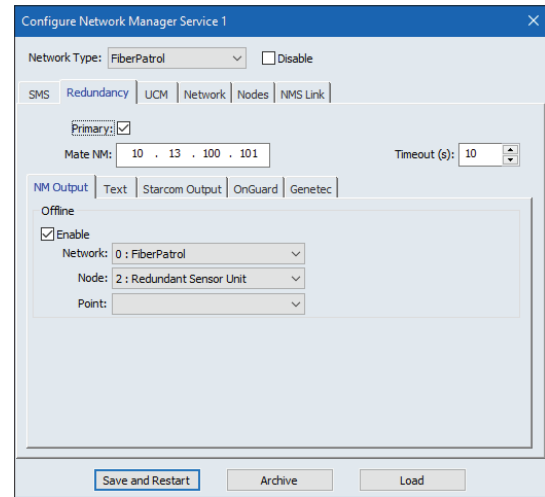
Configure Network Manager Service 1

Network Type: FiberPatrol

Disable

SMS | Redundancy | UCM | Network | Nodes | NMS Link

Primary:

Mate NM: 10 . 13 . 100 . 101

Timeout (s): 10

NM Output | Text | Starcom Output | OnGuard | Genetec

Offline

Enable

Network: 0 : FiberPatrol

Node: 2 : Redundant Sensor Unit

Point:

Save and Restart

Archive

Load